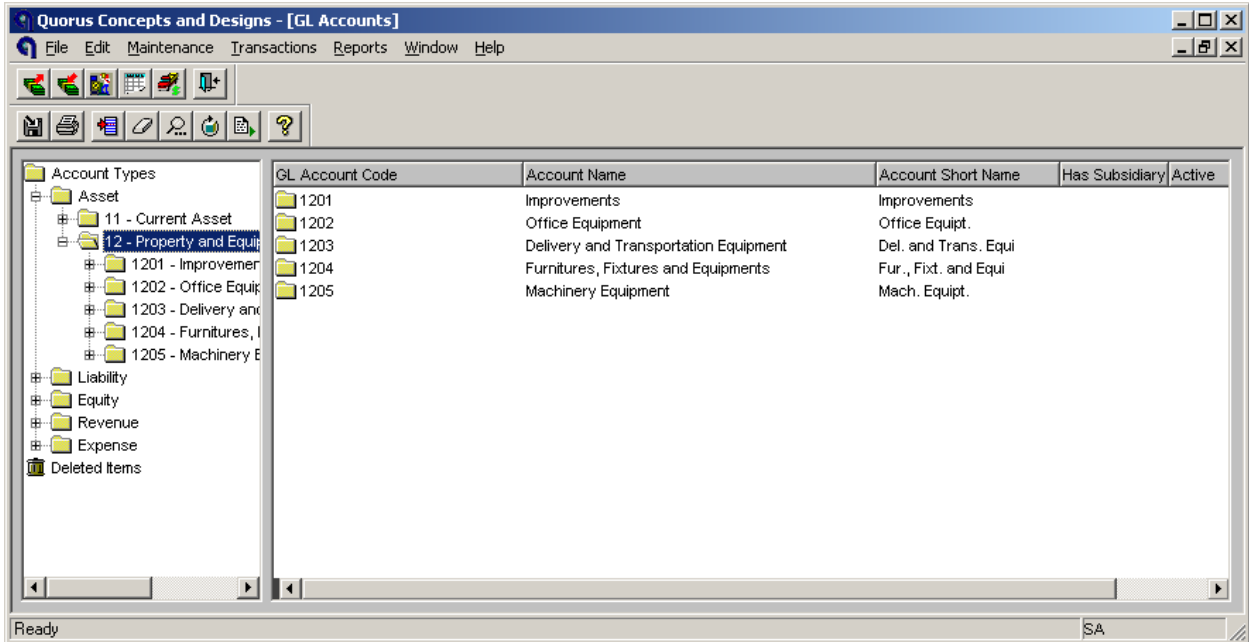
Quorus Concepts and Designs - [GL Accounts]

File Edit Maintenance Transactions Reports Window Help

Account Types
Asset
11 - Current Asset
12 - Property and Equip
1201 - Improvemer
1202 - Office Equip
1203 - Delivery and
1204 - Furnitures, I
1205 - Machinery E
Liability
Equity
Revenue
Expense
Deleted Items

| GL Account Code | Account Name | Account Short Name | Has Subsidiary | Active |
|---|---|---|---|---|
| 1201 | Improvements | Improvements | | |
| 1202 | Office Equipment | Office Equipt. | | |
| 1203 | Delivery and Transportation Equipment | Del. and Trans. Equi | | |
| 1204 | Furnitures, Fixtures and Equipments | Fur., Fixt. and Equi | | |
| 1205 | Machinery Equipment | Mach. Equipt. | | |

Ready
SA